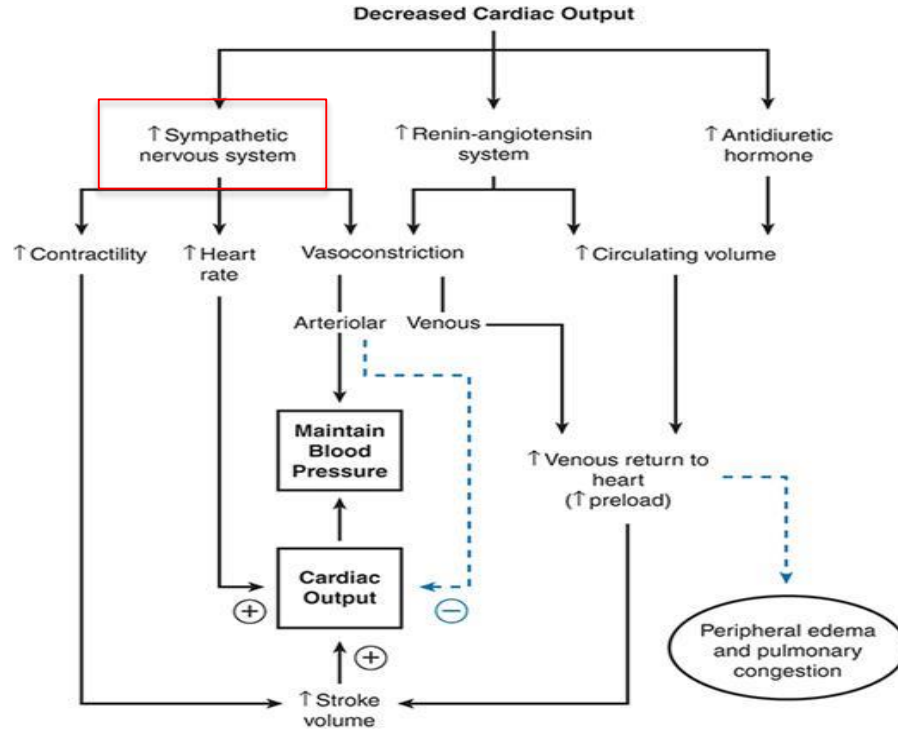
Decreased Cardiac Output

↑ Sympathetic nervous system

↑ Renin-angiotensin system

↑ Antidiuretic hormone

↑ Contractility

↑ Heart rate

Vasoconstriction

↑ Circulating volume

Arteriolar

Venous

Maintain Blood Pressure

↑ Venous return to heart (↑ preload)

Cardiac Output

+

−

Peripheral edema and pulmonary congestion

+

↑ Stroke volume